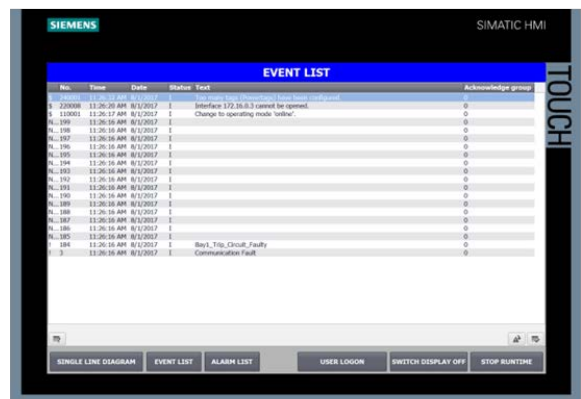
SIEMENS

SIMATIC HMI

TOUCH

EVENT LIST

| No. | Time | Date | Status | Text | Acknowledge group |
|---|---|---|---|---|---|
| S 240001 | 11:26:22 AM | 8/1/2017 | I | Too many tags (PowerTags) have been configured. | 0 |
| S 220008 | 11:26:20 AM | 8/1/2017 | I | Interface 172.16.0.3 cannot be opened. | 0 |
| S 110001 | 11:26:17 AM | 8/1/2017 | I | Change to operating mode 'online'. | 0 |
| N...199 | 11:26:16 AM | 8/1/2017 | I | | 0 |
| N...198 | 11:26:16 AM | 8/1/2017 | I | | 0 |
| N...197 | 11:26:16 AM | 8/1/2017 | I | | 0 |
| N...196 | 11:26:16 AM | 8/1/2017 | I | | 0 |
| N...195 | 11:26:16 AM | 8/1/2017 | I | | 0 |
| N...194 | 11:26:16 AM | 8/1/2017 | I | | 0 |
| N...193 | 11:26:16 AM | 8/1/2017 | I | | 0 |
| N...192 | 11:26:16 AM | 8/1/2017 | I | | 0 |
| N...191 | 11:26:16 AM | 8/1/2017 | I | | 0 |
| N...190 | 11:26:16 AM | 8/1/2017 | I | | 0 |
| N...189 | 11:26:16 AM | 8/1/2017 | I | | 0 |
| N...188 | 11:26:16 AM | 8/1/2017 | I | | 0 |
| N...187 | 11:26:16 AM | 8/1/2017 | I | | 0 |
| N...186 | 11:26:16 AM | 8/1/2017 | I | | 0 |
| N...185 | 11:26:16 AM | 8/1/2017 | I | | 0 |
| I 184 | 11:26:16 AM | 8/1/2017 | I | Bay1_Trip_Circuit_Faulty | 0 |
| I 3 | 11:26:16 AM | 8/1/2017 | I | Communication Fault | 0 |

SINGLE LINE DIAGRAM | EVENT LIST | ALARM LIST | USER LOGON | SWITCH DISPLAY OFF | STOP RUNTIME